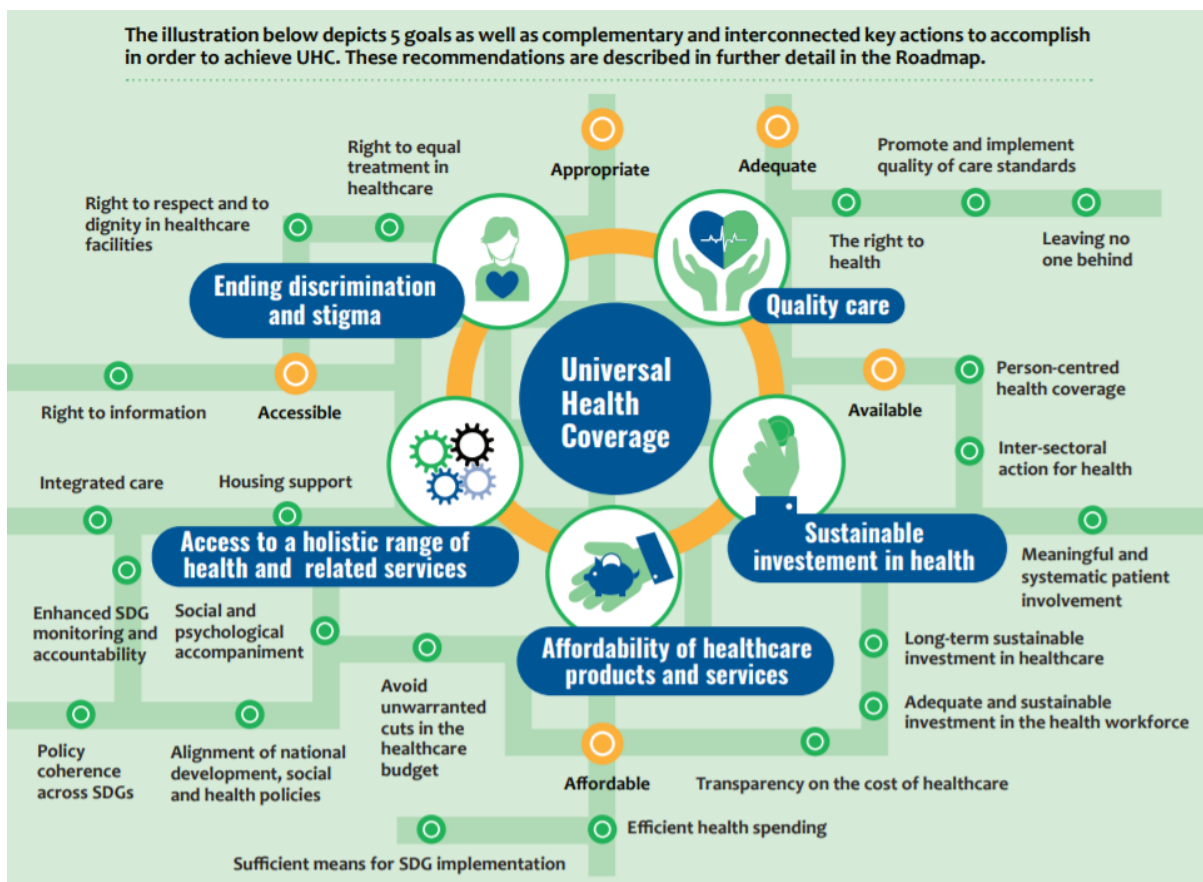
The illustration below depicts 5 goals as well as complementary and interconnected key actions to accomplish in order to achieve UHC. These recommendations are described in further detail in the Roadmap.

Right to equal treatment in healthcare

Appropriate

Adequate

Promote and implement quality of care standards

Right to respect and to dignity in healthcare facilities

The right to health

Leaving no one behind

Ending discrimination and stigma

Quality care

Universal Health Coverage

Right to information

Accessible

Available

Person-centred health coverage

Inter-sectoral action for health

Integrated care

Housing support

Access to a holistic range of health and related services

Sustainable investement in health

Meaningful and systematic patient involvement

Enhanced SDG monitoring and accountability

Social and psychological accompaniment

Affordability of healthcare products and services

Long-term sustainable investment in healthcare

Adequate and sustainable investment in the health workforce

Avoid unwarranted cuts in the healthcare budget

Policy coherence across SDGs

Alignment of national development, social and health policies

Affordable

Transparency on the cost of healthcare

Efficient health spending

Sufficient means for SDG implementation